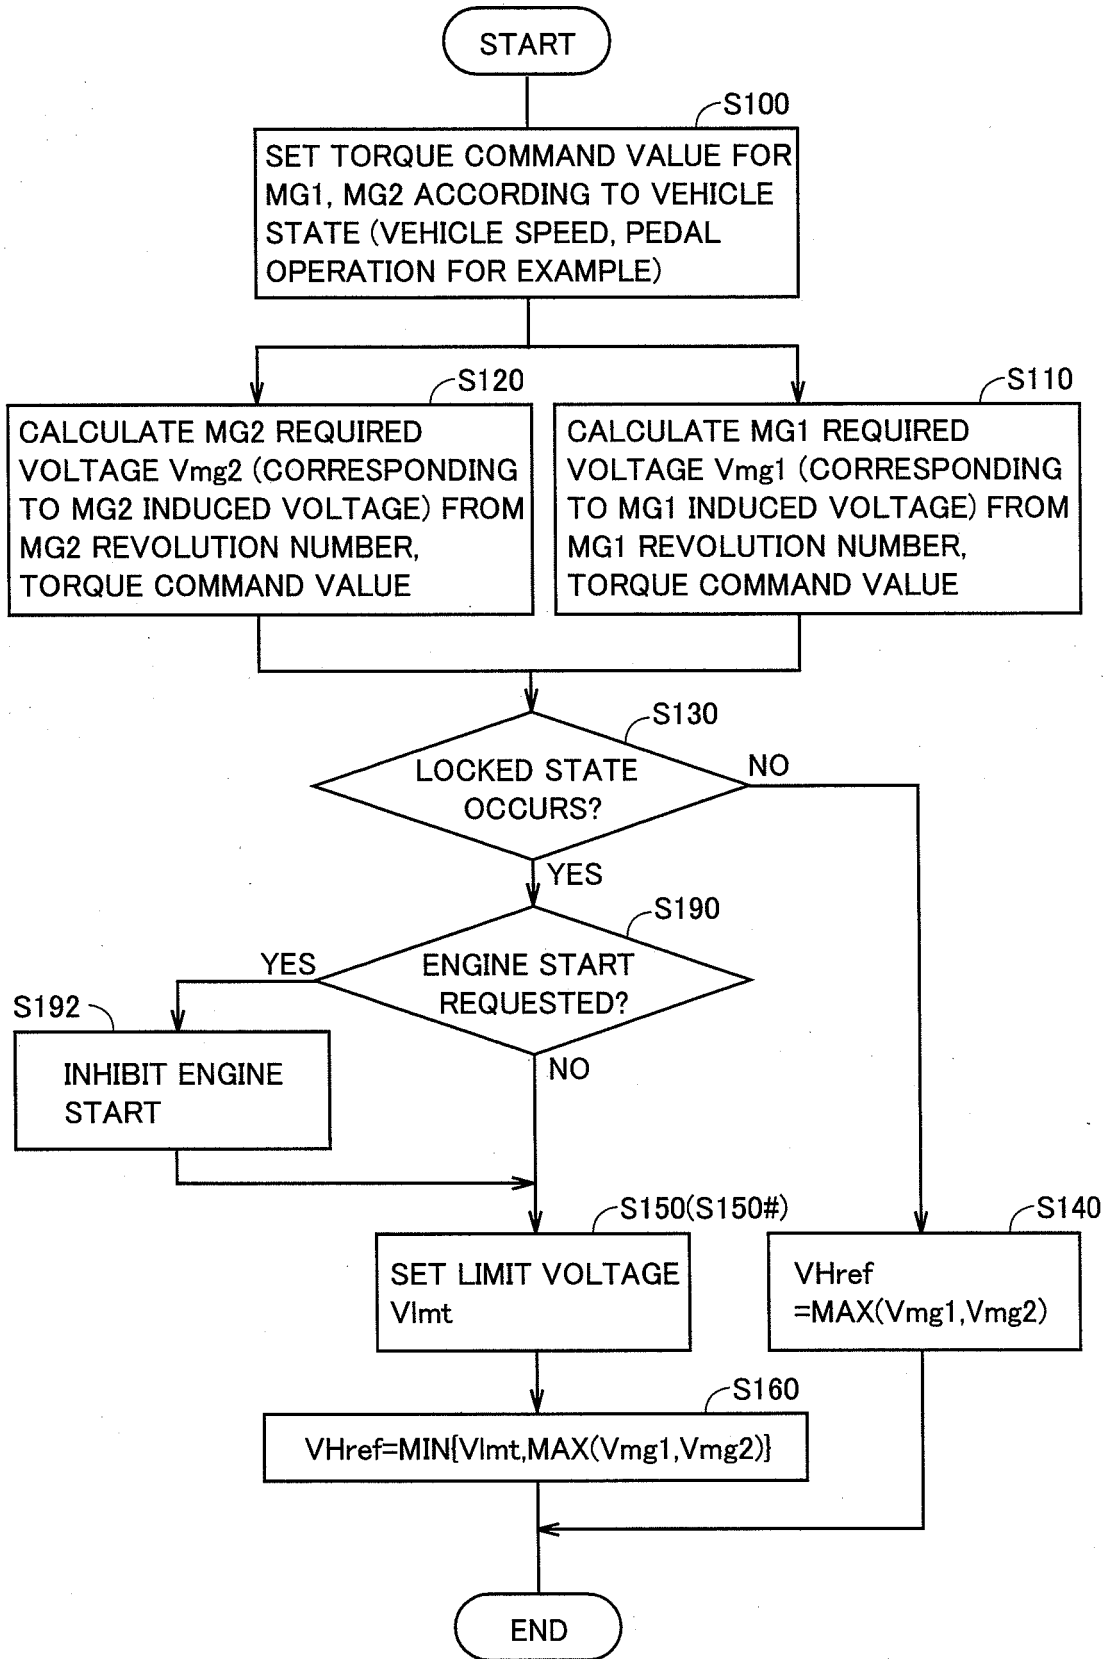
START

S100

SET TORQUE COMMAND VALUE FOR MG1, MG2 ACCORDING TO VEHICLE STATE (VEHICLE SPEED, PEDAL OPERATION FOR EXAMPLE)

S120

CALCULATE MG2 REQUIRED VOLTAGE Vmg2 (CORRESPONDING TO MG2 INDUCED VOLTAGE) FROM MG2 REVOLUTION NUMBER, TORQUE COMMAND VALUE

S110

CALCULATE MG1 REQUIRED VOLTAGE Vmg1 (CORRESPONDING TO MG1 INDUCED VOLTAGE) FROM MG1 REVOLUTION NUMBER, TORQUE COMMAND VALUE

S130

LOCKED STATE OCCURS?

NO

YES

S190

ENGINE START REQUESTED?

YES

S192

INHIBIT ENGINE START

NO

S150(S150#)

SET LIMIT VOLTAGE Vlmt

S140

VHref =MAX(Vmg1,Vmg2)

S160

VHref=MIN{Vlmt,MAX(Vmg1,Vmg2)}

END